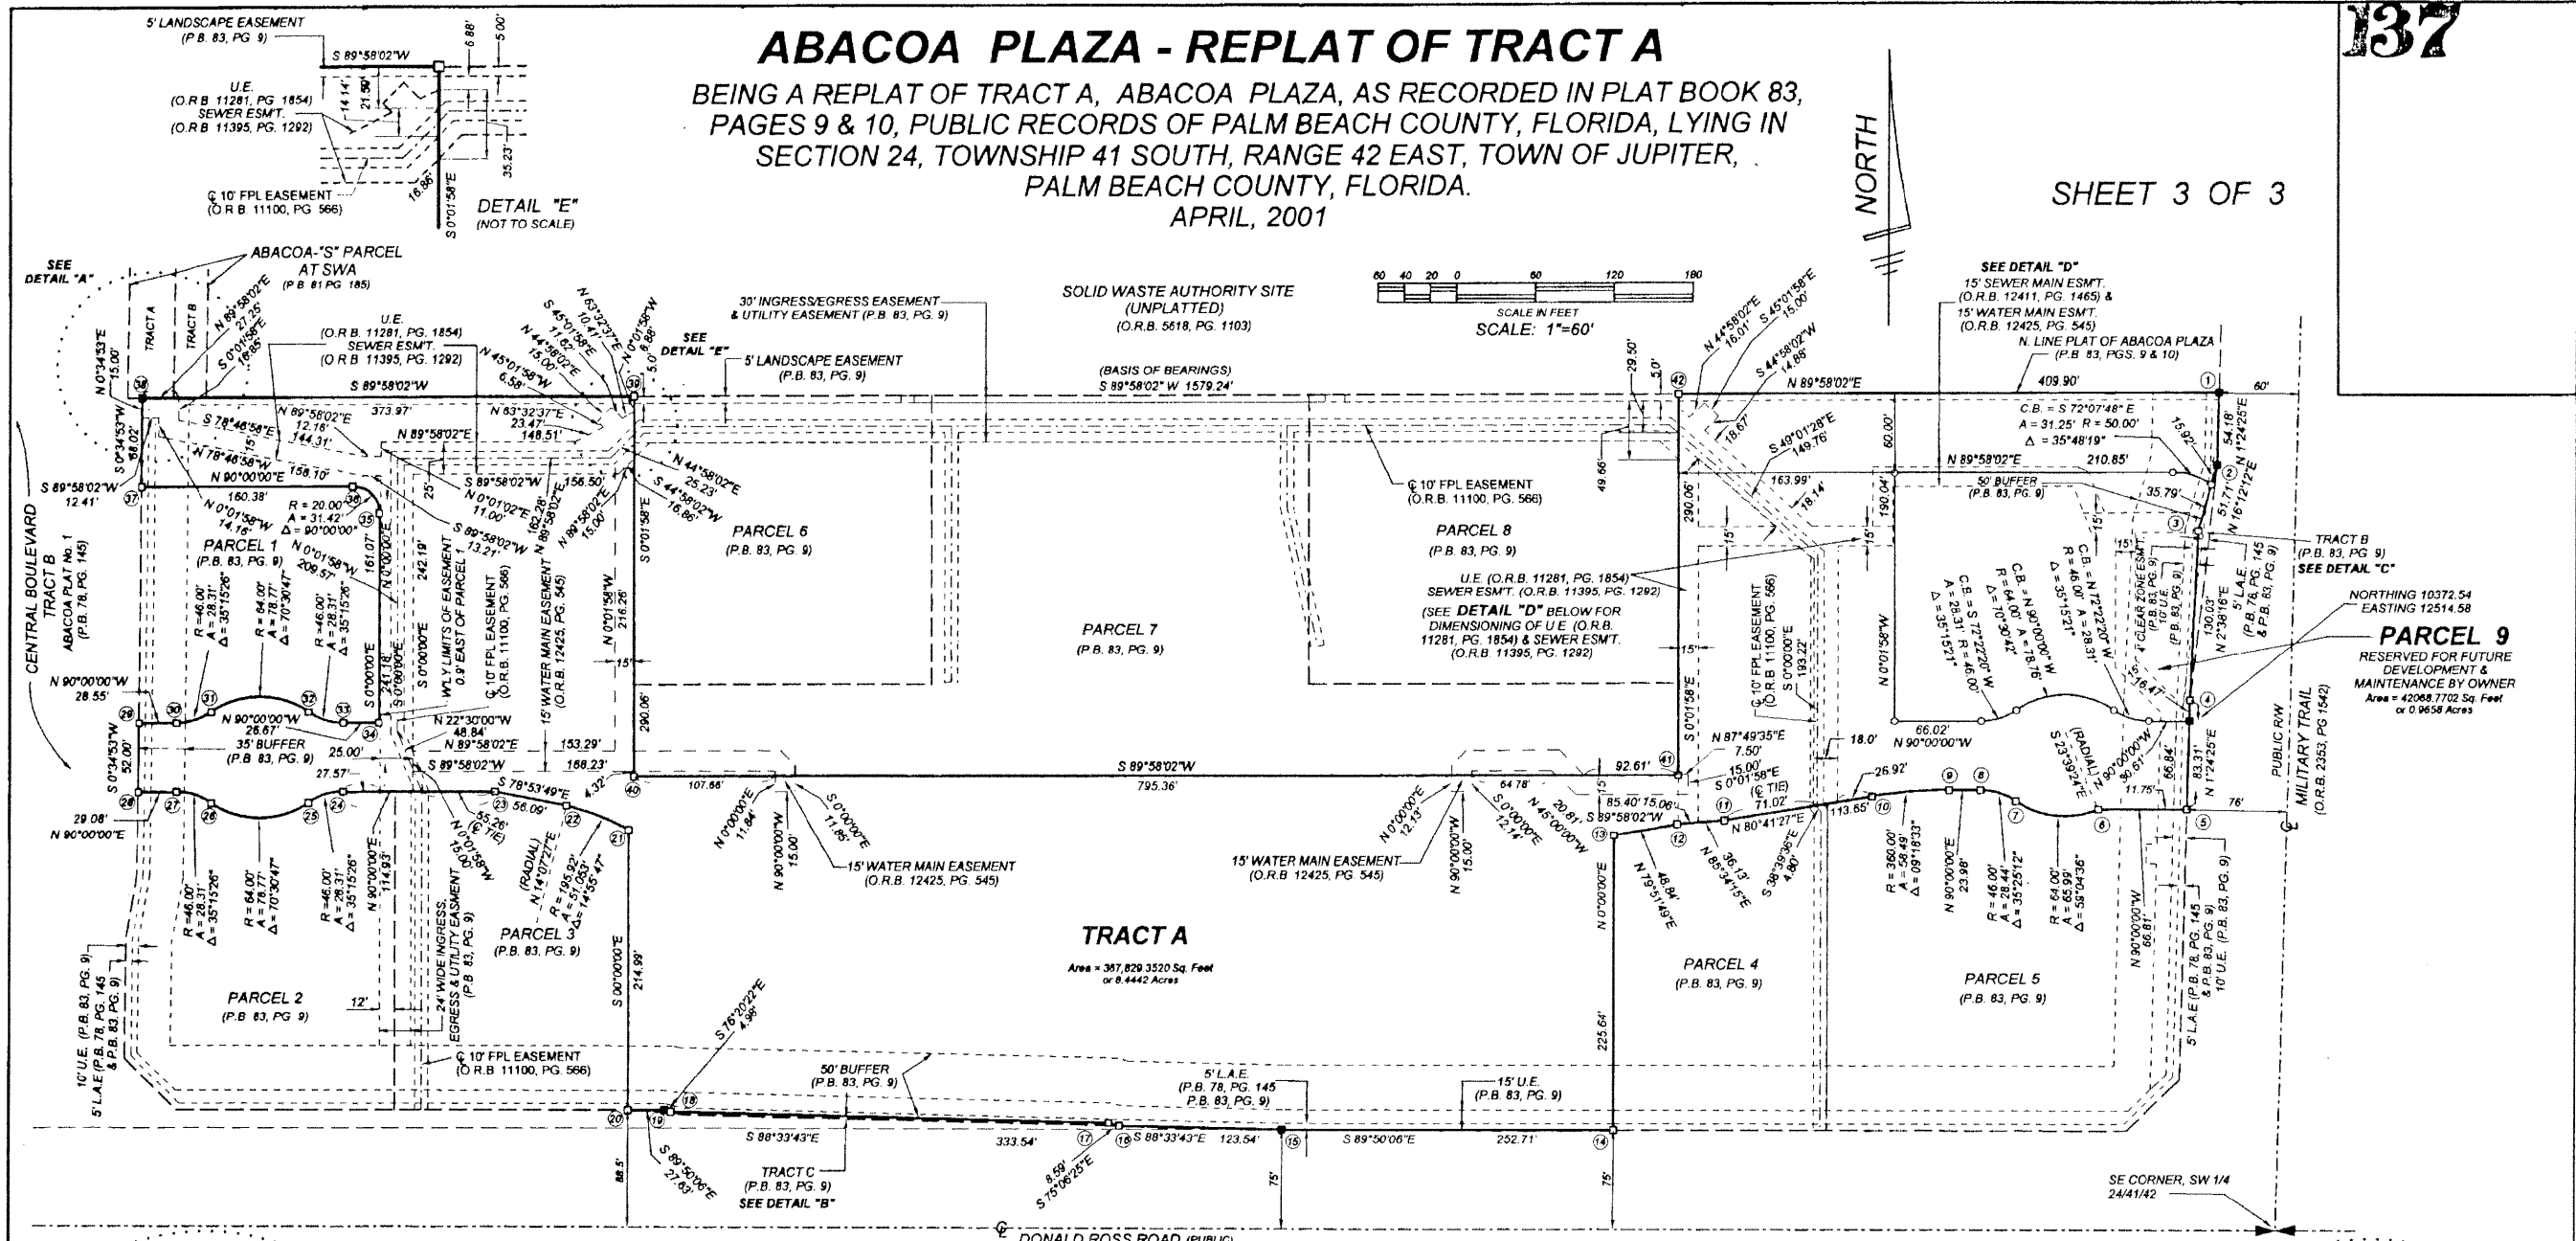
137

ABACOA PLAZA - REPLAT OF TRACT A

BEING A REPLAT OF TRACT A, ABACOA PLAZA, AS RECORDED IN PLAT BOOK 83, PAGES 9 & 10, PUBLIC RECORDS OF PALM BEACH COUNTY, FLORIDA, LYING IN SECTION 24, TOWNSHIP 41 SOUTH, RANGE 42 EAST, TOWN OF JUPITER, PALM BEACH COUNTY, FLORIDA.
APRIL, 2001

SHEET 3 OF 3

NORTH

5' LANDSCAPE EASEMENT (P.B. 83, PG. 9)
S 89°58'02"W
6.88'
5.00'
U.E. (O.R.B 11281, PG 1854)
SEWER ESM'T. (O.R.B 11395, PG. 1292)
14.14'
21.50'
35.23'
16.86'
℄ 10' FPL EASEMENT (O.R.B. 11100, PG. 566)
S 0°01'58"E
DETAIL "E" (NOT TO SCALE)

SEE DETAIL "A"
ABACOA-"S" PARCEL AT SWA (P.B. 81 PG. 185)
TRACT A
TRACT B
N 89°58'02"E 27.25'
S 0°01'58"E 16.65'
N 0°34'53"E 15.00'
U.E. (O.R.B 11281, PG. 1854)
SEWER ESM'T. (O.R.B 11395, PG. 1292)
N 45°01'58"W 6.58'
S 45°01'58"E 10.41'
N 63°32'37"E 11.62'
N 44°58'02"E 15.00'
N 0°01'58"W 8.88'
5.0'
SEE DETAIL "E"
30' INGRESS/EGRESS EASEMENT & UTILITY EASEMENT (P.B. 83, PG. 9)
5' LANDSCAPE EASEMENT (P.B. 83, PG. 9)
SOLID WASTE AUTHORITY SITE (UNPLATTED) (O.R.B. 5618, PG. 1103)
(BASIS OF BEARINGS) S 89°58'02" W 1579.24'
60 40 20 0 60 120 180
SCALE IN FEET
SCALE: 1"=60'
S 89°58'02"W
373.97'
N 89°58'02"E 12.18' 144.31'
N 63°32'37"E 23.47'
148.51'
S 78°46'58"E
N 78°46'58"W 158.10'
N 89°58'02"E
S 0°34'53"W 58.02'
S 89°58'02"W 12.41'
N 90°00'00"W 160.38'
R = 20.00' A = 31.42' Δ = 90°00'00"
N 0°01'58"W 14.18'
N 0°01'58"W 209.57'
N 0°01'02"E 11.00'
S 89°58'02"W 13.21'
N 89°58'02"E 15.00'
156.50'
N 44°58'02"E 25.23'
S 44°58'02"W 16.86'
162.28'
161.07'
242.19'
25'
S 0°01'58"E
PARCEL 6 (P.B. 83, PG. 9)
PARCEL 1 (P.B. 83, PG. 9)
CENTRAL BOULEVARD
TRACT B ABACOA PLAT No. 1 (P.B. 78, PG. 145)
R =46.00' A = 28.31' Δ = 35°15'26"
R = 64.00' A = 78.77' Δ = 70°30'47"
R =46.00' A = 28.31' Δ = 35°15'26"
W'LY LIMITS OF EASEMENT 0.9' EAST OF PARCEL 1
℄ 10' FPL EASEMENT (O.R.B. 11100, PG. 566)
15' WATER MAIN EASEMENT (O.R.B. 12425, PG. 545)
N 0°01'58"W 216.26'
15'
290.06'
S 0°00'00"E
N 90°00'00"W 28.55'
N 90°00'00"W 26.67'
35' BUFFER (P.B. 83, PG. 9)
25.00'
N 22°30'00"W 48.84'
N 89°58'02"E
153.29'
S 89°58'02"W 168.23'
4.32'
241.18'
S 0°00'00"E
S 0°34'53"W 52.00'
27.57'
S 78°53'49"E 56.09'
55.26' (℄ TIE)
N 0°01'58"W 15.00'
29.08' N 90°00'00"E
R =46.00' A = 28.31' Δ = 35°15'26"
R = 64.00' A = 78.77' Δ = 70°30'47"
R =46.00' A = 28.31' Δ = 35°15'26"
N 90°00'00"E 114.93'
(RADIAL) N 14°07'27"E
R = 195.92' A = 51.053' Δ = 14°55'47"
24' WIDE INGRESS, EGRESS & UTILITY EASEMENT (P.B. 83, PG. 9)
PARCEL 3 (P.B. 83, PG. 9)
S 00°00'00"E 214.99'
PARCEL 2 (P.B 83, PG 9)
12'
10' U.E. (P.B. 83, PG. 9)
5' L.A.E (P.B. 78, PG. 145 & P.B. 83 PG. 9)
℄ 10' FPL EASEMENT (O.R.B 11100, PG. 566)
PARCEL 7 (P.B. 83, PG. 9)
S 89°58'02"W
795.36'
107.88'
N 0°00'00"E 11.84'
N 90°00'00"W 15.00'
S 0°00'00"E 11.85'
15' WATER MAIN EASEMENT (O.R.B. 12425, PG. 545)
TRACT A
Area = 367,829.3520 Sq. Feet or 8.4442 Acres
S 76°20'22"E 4.98'
50' BUFFER (P.B. 83, PG. 9)
S 88°33'43"E
333.54'
S 88°33'43"E 123.54'
8.59' S 75°06'25"E
S 89°50'06"E 27.63'
TRACT C (P.B. 83, PG. 9)
SEE DETAIL "B"
88.5'
5' L.A.E. (P.B. 78, PG. 145 P.B. 83, PG. 9)
15' U.E. (P.B. 83, PG. 9)
S 89°50'06"E
252.71'
75'
75'
℄ DONALD ROSS ROAD (PUBLIC)
℄ 10' FPL EASEMENT (O.R.B. 11100, PG. 566)
PARCEL 8 (P.B. 83, PG. 9)
U.E. (O.R.B. 11281, PG. 1854) SEWER ESM'T. (O.R.B. 11395, PG. 1292)
(SEE DETAIL "D" BELOW FOR DIMENSIONING OF U.E (O.R.B. 11281, PG. 1854) & SEWER ESM'T. (O.R.B 11395, PG. 1292)
49.66'
29.50'
5.0'
64.78'
N 0°00'00"E 12.13'
N 90°00'00"W 15.00'
S 0°00'00"E 12.14'
20.81' N 45°00'00"W
15' WATER MAIN EASEMENT (O.R.B 12425, PG. 545)
92.61'
15'
N 44°58'02"E 16.01'
S 45°01'58"E 15.00'
S 44°58'02"W 14.88'
N 89°58'02"E
18.67'
S 49°01'28"E 149.76'
163.99'
18.14'
290.06'
15'
15'
℄ 10' FPL EASEMENT (O.R.B 11100, PG. 566)
S 0°00'00"E 193.22'
S 0°01'58"E
N 87°49'35"E 7.50'
15.00' S 0°01'58"E
(℄ TIE) 71.02'
18.0'
85.40' 15.06'
S 89°58'02"W
N 80°41'27"E
N 79°51'49"E 48.84'
N 85°34'15"E 36.13'
S 38°39'36"E 4.80'
N 0°00'00"E
225.64'
PARCEL 4 (P.B. 83, PG. 9)
SEE DETAIL "D"
15' SEWER MAIN ESM'T. (O.R.B. 12411, PG. 1465) &
15' WATER MAIN ESM'T. (O.R.B. 12425, PG. 545)
N. LINE PLAT OF ABACOA PLAZA (P.B. 83, PGS. 9 & 10)
409.90'
60'
60.00'
C.B. = S 72°07'48" E A = 31.25' R = 50.00' Δ = 35°48'19"
15.92'
54.18' N 1°24'25"E
N 89°58'02"E
210.85'
50' BUFFER (P.B. 83, PG. 9)
35.79'
51.71' N 16°12'12"E
190.04'
N 0°01'58"W
15'
C.B. = S 72°22'20" W R = 46.00' A = 28.31' Δ = 35°15'21"
C.B. = N 90°00'00" W R = 64.00' A = 78.76' Δ = 70°30'42"
C.B. = N 72°22'20" W R = 46.00' A = 28.31' Δ = 35°15'21"
15'
4' CLEAR ZONE ESM'T. (P.B. 83, PG. 9)
10' U.E. (P.B. 83, PG. 9)
130.03' N 2°38'16"E
16.47'
5' L.A.E. (P.B. 78, PG. 145 & P.B. 83, PG. 9)
TRACT B (P.B. 83, PG. 9)
SEE DETAIL "C"
NORTHING 10372.54
EASTING 12514.58
PARCEL 9
RESERVED FOR FUTURE DEVELOPMENT & MAINTENANCE BY OWNER
Area = 42068.7702 Sq. Feet or 0.9658 Acres
66.02'
N 90°00'00"W
(RADIAL) S 23°39'24"E
N 90°00'00"W 30.61'
66.84'
83.31' N 1°24'25"E
11.75'
76'
PUBLIC R/W
MILITARY TRAIL (O.R.B. 2353, PG 1542)
26.92'
113.65'
R = 360.00' A = 58.49' Δ = 09°18'33"
N 90°00'00"E 23.98'
R = 46.00' A = 28.44' Δ = 35°25'12"
R = 64.00' A = 65.99' Δ = 59°04'36"
N 90°00'00"W 66.81'
PARCEL 5 (P.B. 83, PG. 9)
5' L.A.E (P.B. 78, PG. 145 & P.B. 83, PG. 9) 10' U.E. (P.B. 83, PG. 9)
SE CORNER, SW 1/4 24/41/42
1 2 3 4 5 6 7 8 9 10 11 12 13 14 15 16 17 18 19 20 21 22 23 24 25 26 27 28 29 30 31 32 33 34 35 36 37 38 39 40 41 42